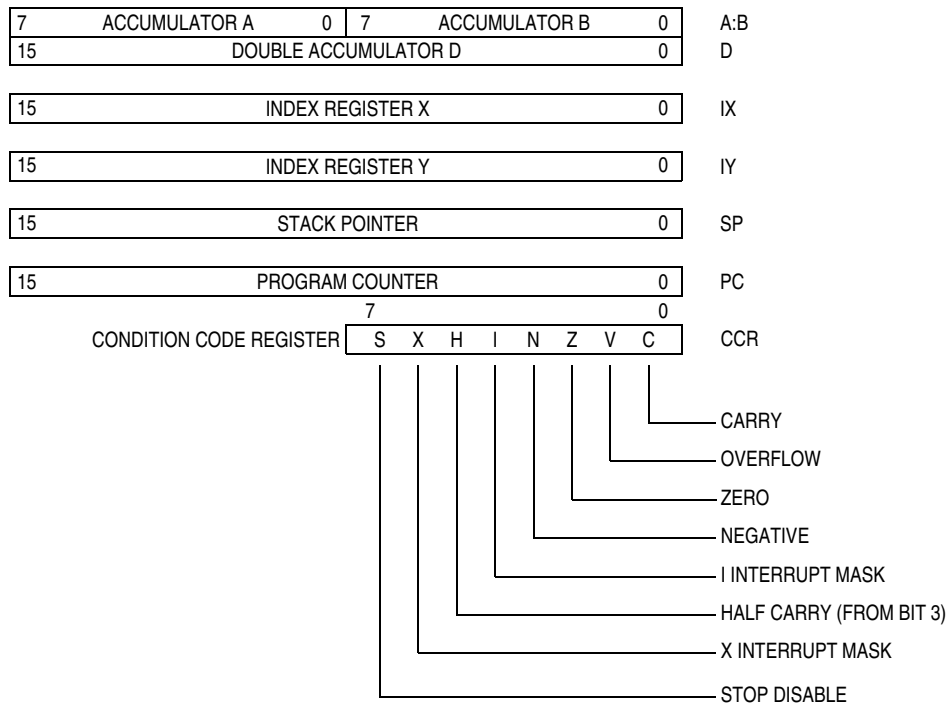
7 ACCUMULATOR A 0 | 7 ACCUMULATOR B 0 A:B

15 DOUBLE ACCUMULATOR D 0 D

15 INDEX REGISTER X 0 IX

15 INDEX REGISTER Y 0 IY

15 STACK POINTER 0 SP

15 PROGRAM COUNTER 0 PC

7 0

CONDITION CODE REGISTER S X H I N Z V C CCR

CARRY

OVERFLOW

ZERO

NEGATIVE

I INTERRUPT MASK

HALF CARRY (FROM BIT 3)

X INTERRUPT MASK

STOP DISABLE